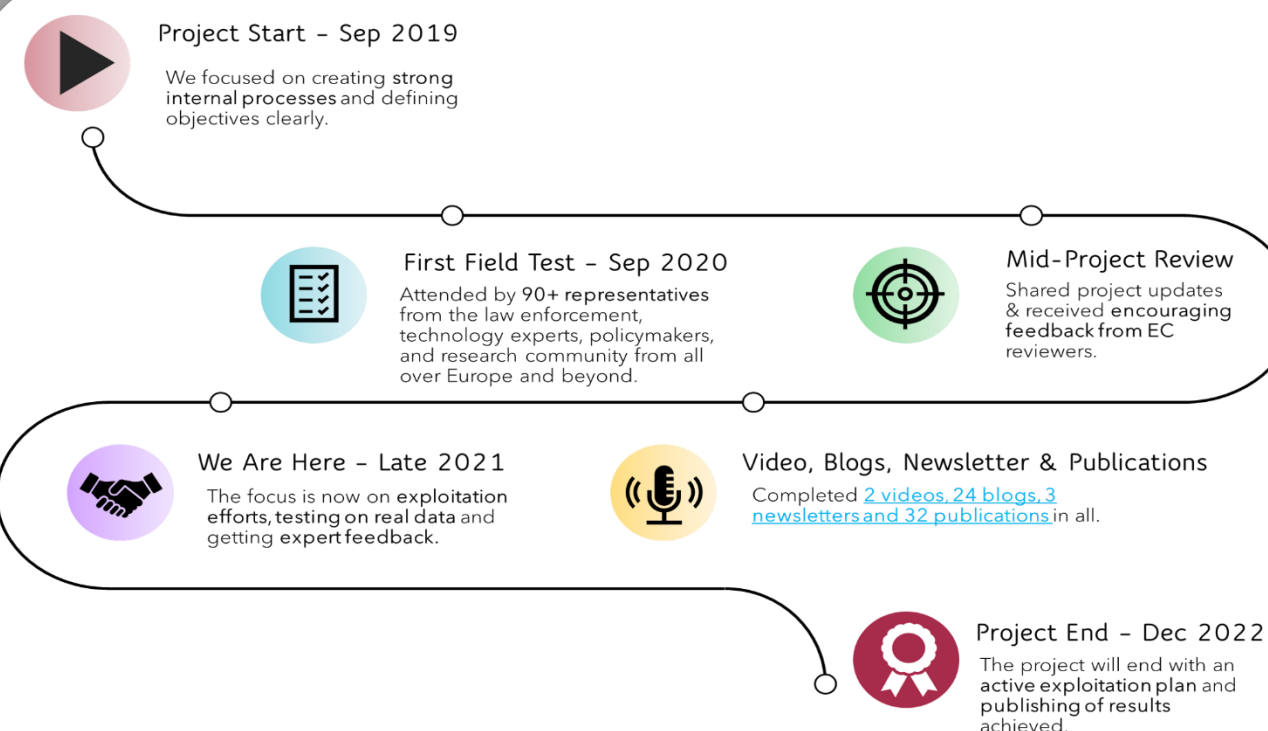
Project Start - Sep 2019

We focused on creating strong internal processes and defining objectives clearly.

First Field Test - Sep 2020

Attended by 90+ representatives from the law enforcement, technology experts, policymakers, and research community from all over Europe and beyond.

Mid-Project Review

Shared project updates & received encouraging feedback from EC reviewers.

We Are Here - Late 2021

The focus is now on exploitation efforts, testing on real data and getting expert feedback.

Video, Blogs, Newsletter & Publications

Completed 2 videos, 24 blogs, 3 newsletters and 32 publications in all.

Project End - Dec 2022

The project will end with an active exploitation plan and publishing of results achieved.